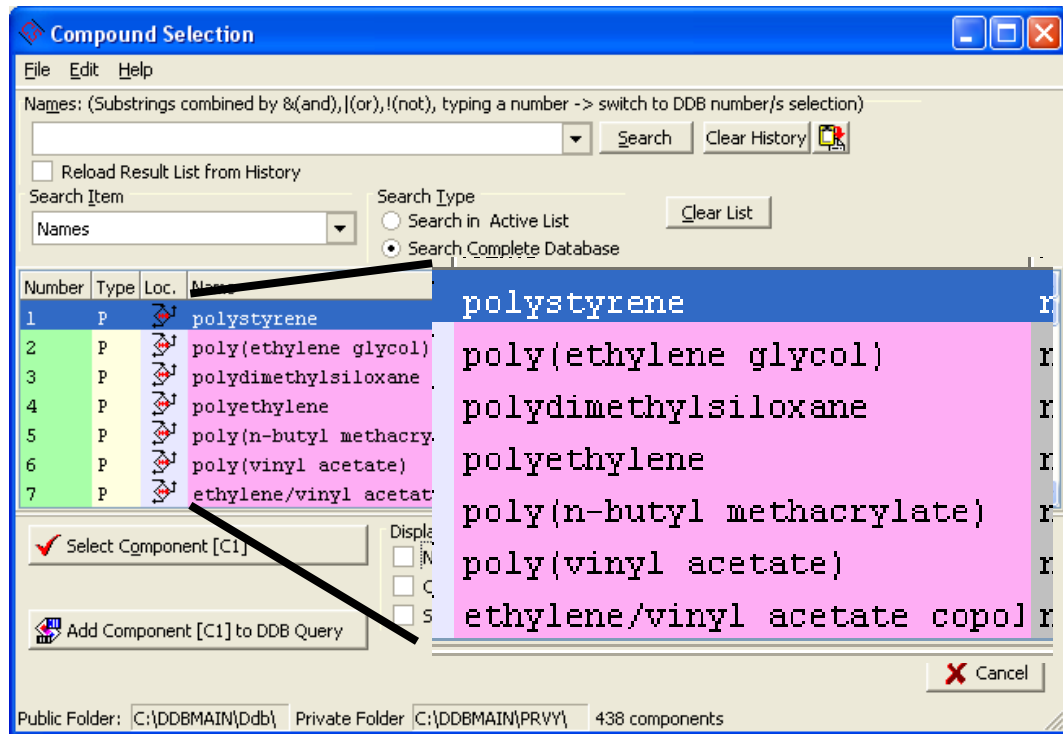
Compound Selection

File Edit Help

Names: (Substrings combined by &(and),|(or),!(not), typing a number -> switch to DDB number/s selection)

Search Clear History

Reload Result List from History

Search Item
Names

Search Type
Search in Active List
Search Complete Database

Clear List

| Number | Type | Loc. | Name |
|---|---|---|---|
| 1 | P | | polystyrene |
| 2 | P | | poly(ethylene glycol) |
| 3 | P | | polydimethylsiloxane |
| 4 | P | | polyethylene |
| 5 | P | | poly(n-butyl methacry |
| 6 | P | | poly(vinyl acetate) |
| 7 | P | | ethylene/vinyl acetat |

polystyrene
poly(ethylene glycol)
polydimethylsiloxane
polyethylene
poly(n-butyl methacrylate)
poly(vinyl acetate)
ethylene/vinyl acetate copol

Select Component [C1]

Add Component [C1] to DDB Query

Displa
N
C
S

Cancel

Public Folder: C:\DDBMAIN\Ddb\ Private Folder C:\DDBMAIN\PRVY\ 438 components